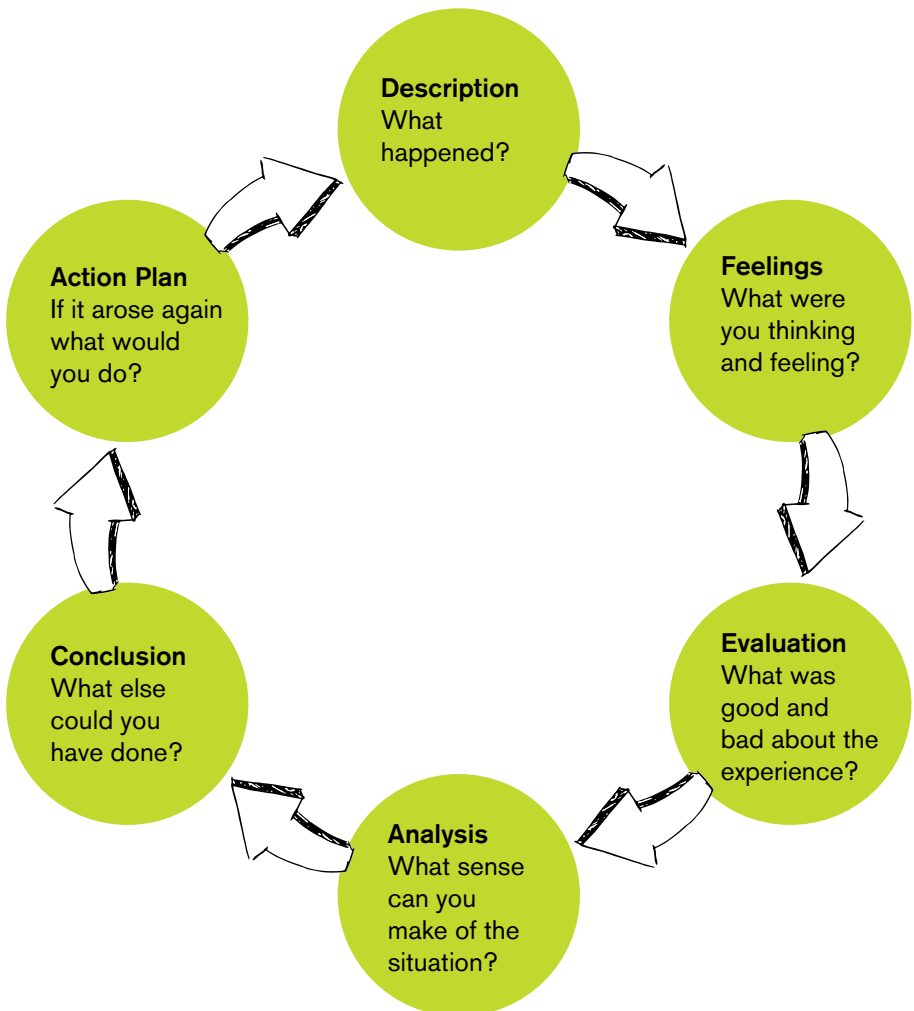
Description
What happened?

Feelings
What were you thinking and feeling?

Evaluation
What was good and bad about the experience?

Analysis
What sense can you make of the situation?

Conclusion
What else could you have done?

Action Plan
If it arose again what would you do?